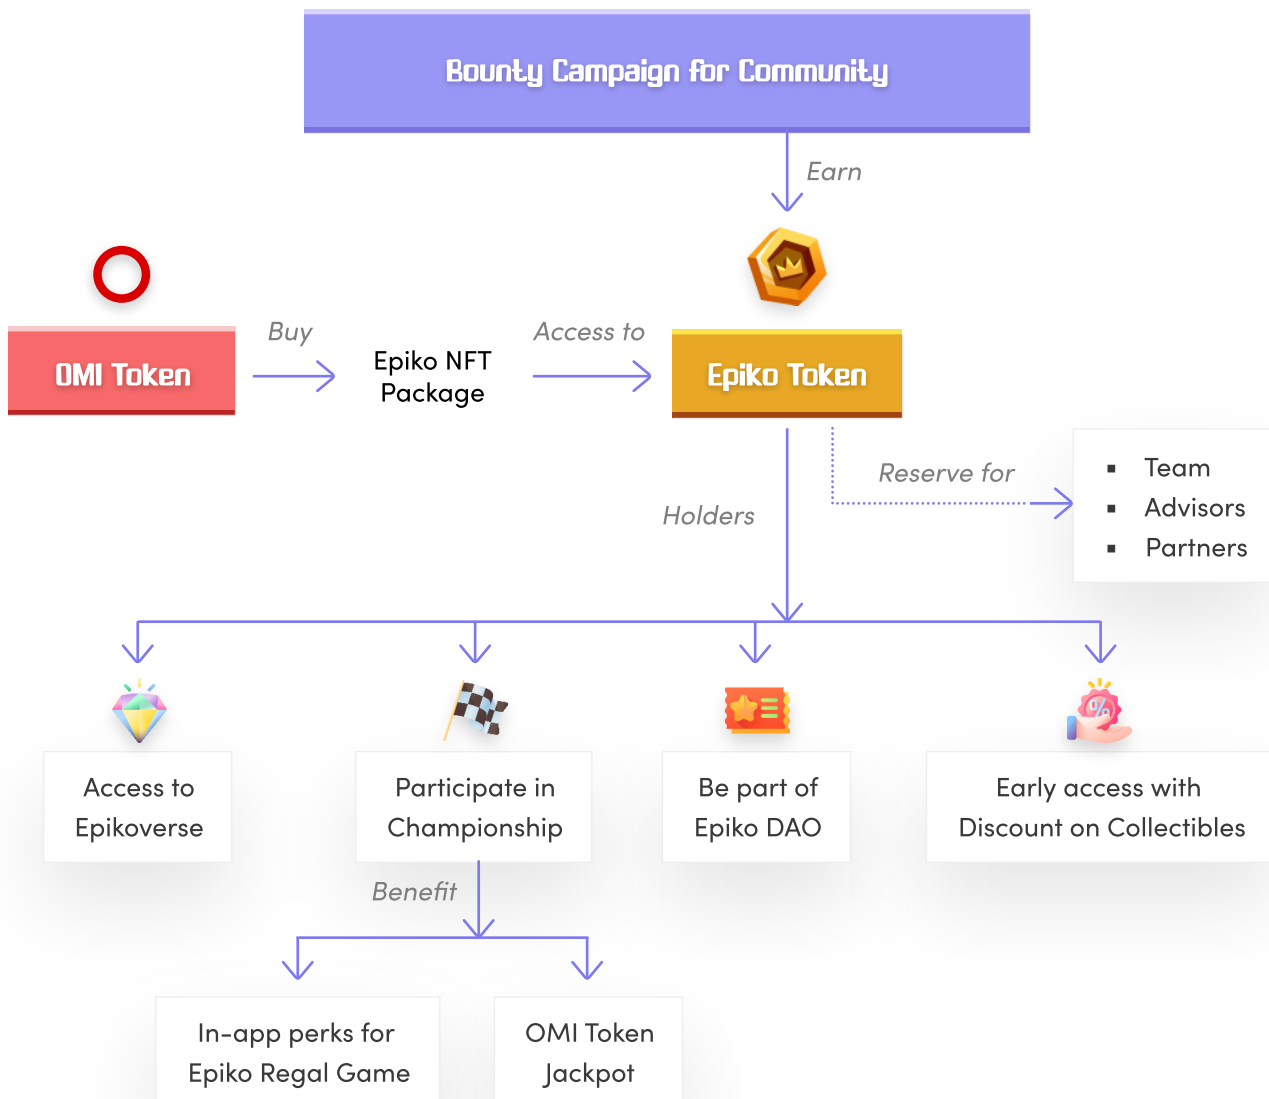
Bounty Campaign for Community

Earn

OMI Token

Buy

Epiko NFT Package

Access to

Epiko Token

Reserve for

- Team
- Advisors
- Partners

Holders

Access to Epikoverse

Participate in Championship

Be part of Epiko DAO

Early access with Discount on Collectibles

Benefit

In-app perks for Epiko Regal Game

OMI Token Jackpot